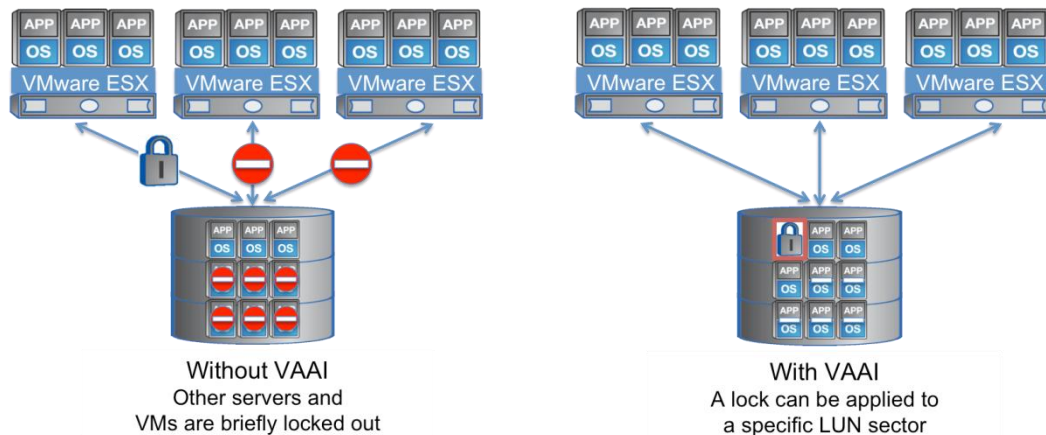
APP APP APP
OS OS OS
VMware ESX

APP APP APP
OS OS OS
VMware ESX

APP APP APP
OS OS OS
VMware ESX

APP APP APP
OS OS OS

Without VAAI
Other servers and VMs are briefly locked out

APP APP APP
OS OS OS
VMware ESX

APP APP APP
OS OS OS
VMware ESX

APP APP APP
OS OS OS
VMware ESX

APP APP
OS OS
APP APP APP
OS OS OS
APP APP APP
OS OS OS

With VAAI
A lock can be applied to a specific LUN sector